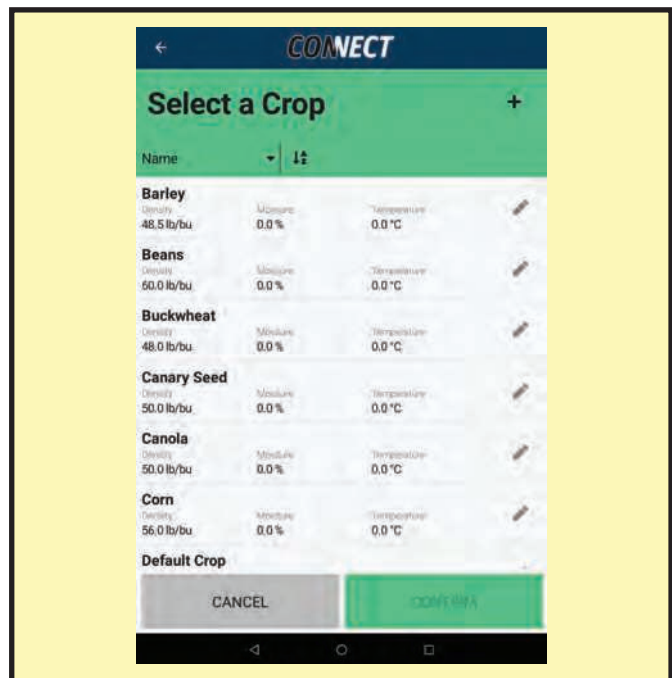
CONNECT

Select a Crop

+

Name

Barley
Density
48.5 lb/bu
Moisture
0.0 %
Temperature
0.0 °C

Beans
Density
60.0 lb/bu
Moisture
0.0 %
Temperature
0.0 °C

Buckwheat
Density
48.0 lb/bu
Moisture
0.0 %
Temperature
0.0 °C

Canary Seed
Density
50.0 lb/bu
Moisture
0.0 %
Temperature
0.0 °C

Canola
Density
50.0 lb/bu
Moisture
0.0 %
Temperature
0.0 °C

Corn
Density
56.0 lb/bu
Moisture
0.0 %
Temperature
0.0 °C

Default Crop

CANCEL

CONFIRM